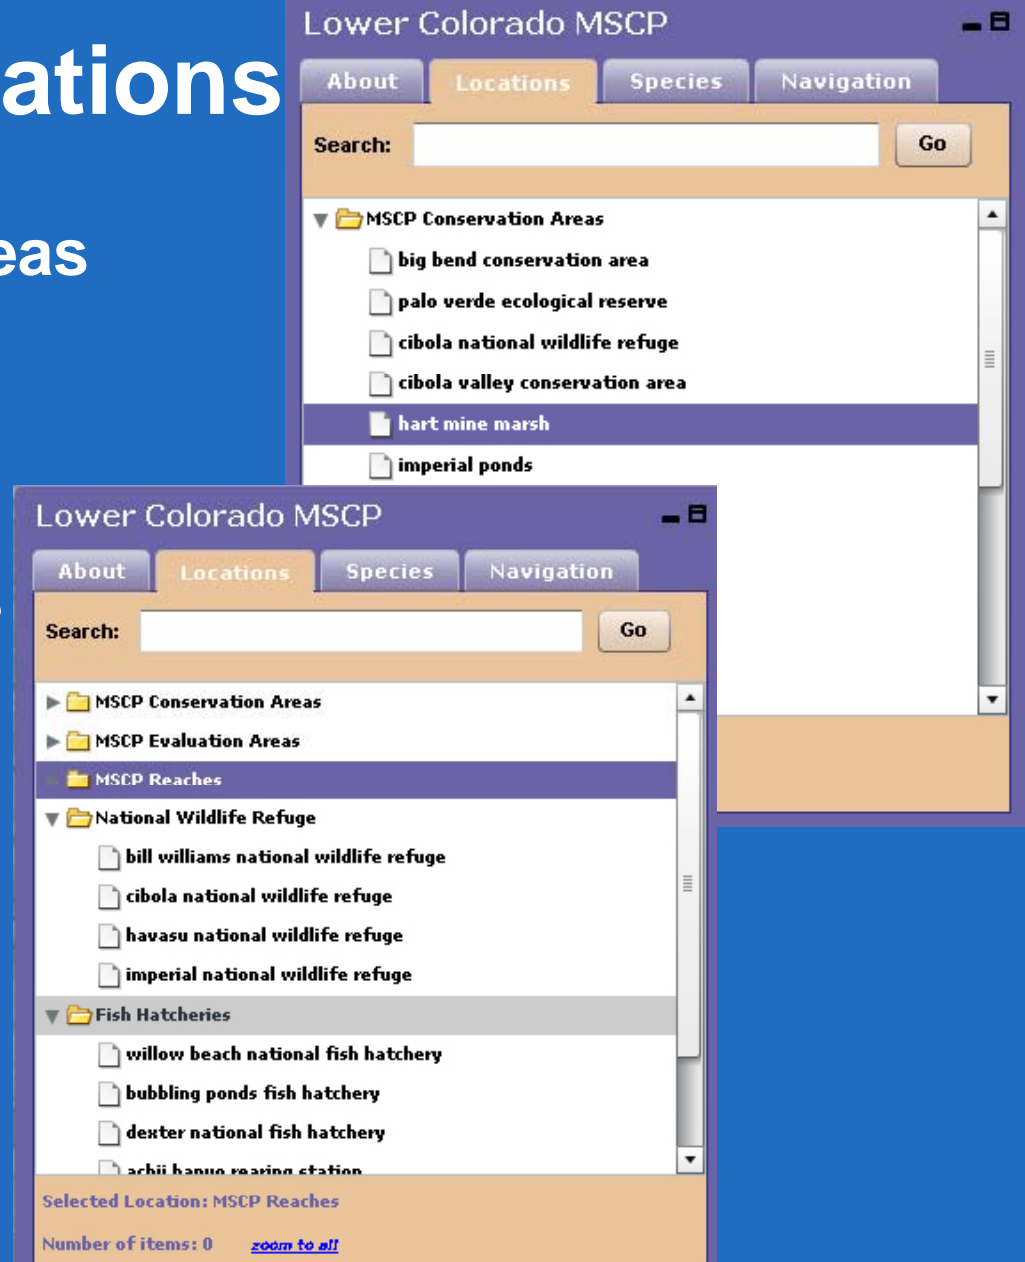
ations

eas

Lower Colorado MSCP

About
Locations
Species
Navigation

Search:
Go

MSCP Conservation Areas
big bend conservation area
palo verde ecological reserve
cibola national wildlife refuge
cibola valley conservation area
hart mine marsh
imperial ponds

Lower Colorado MSCP

About
Locations
Species
Navigation

Search:
Go

MSCP Conservation Areas
MSCP Evaluation Areas
MSCP Reaches
National Wildlife Refuge
bill williams national wildlife refuge
cibola national wildlife refuge
havasu national wildlife refuge
imperial national wildlife refuge
Fish Hatcheries
willow beach national fish hatchery
bubbling ponds fish hatchery
dexter national fish hatchery
achii hanyo rearing station

Selected Location: MSCP Reaches

Number of items: 0
zoom to all